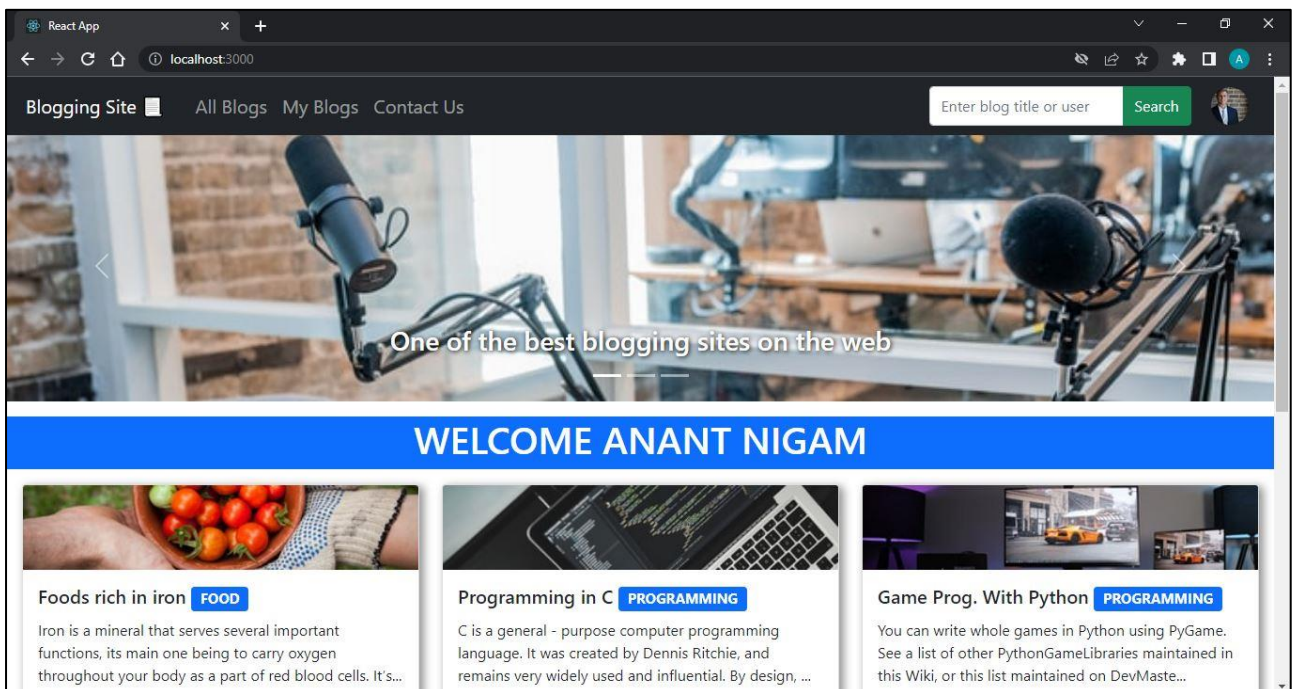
React App ×
+
localhost:3000

Blogging Site All Blogs My Blogs Contact Us
Enter blog title or user
Search

One of the best blogging sites on the web

WELCOME ANANT NIGAM

Foods rich in iron FOOD
Iron is a mineral that serves several important functions, its main one being to carry oxygen throughout your body as a part of red blood cells. It's...

Programming in C PROGRAMMING
C is a general - purpose computer programming language. It was created by Dennis Ritchie, and remains very widely used and influential. By design, ...

Game Prog. With Python PROGRAMMING
You can write whole games in Python using PyGame. See a list of other PythonGameLibraries maintained in this Wiki, or this list maintained on DevMaste...